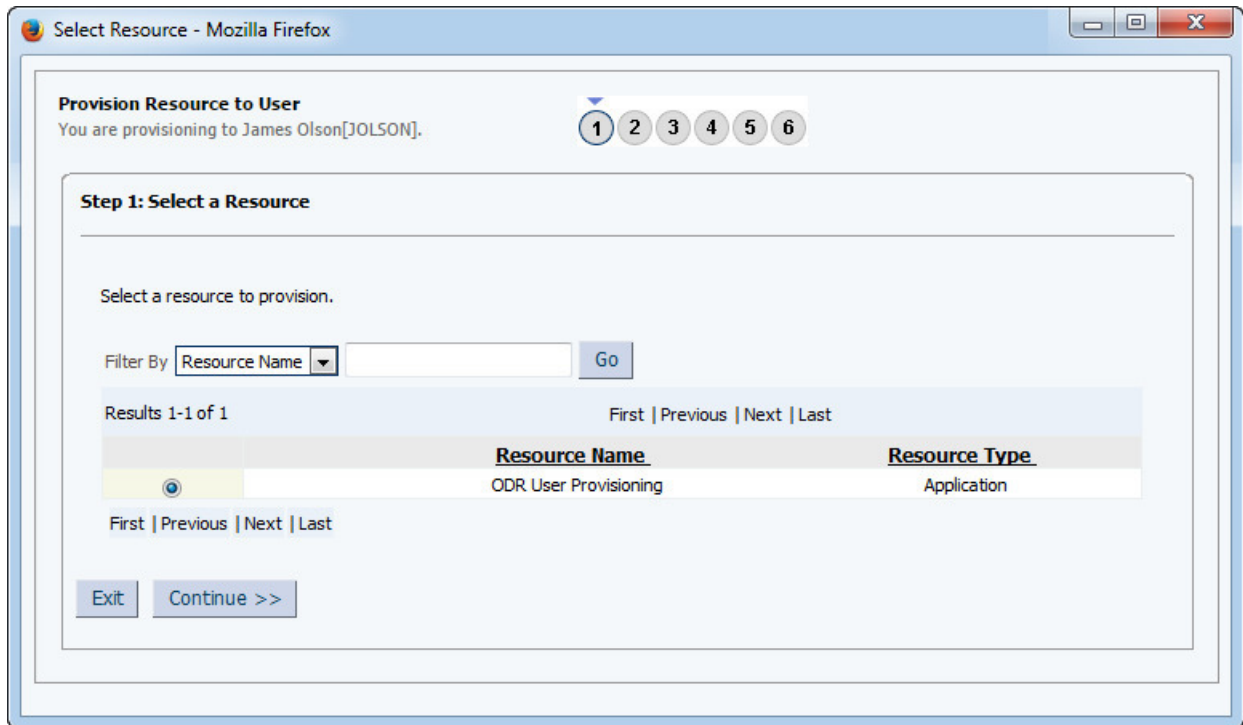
Select Resource - Mozilla Firefox

Provision Resource to User
You are provisioning to James Olson[JOLSON].

1 2 3 4 5 6

Step 1: Select a Resource

Select a resource to provision.

Filter By Resource Name Go

Results 1-1 of 1 First | Previous | Next | Last

| | Resource Name | Resource Type |
|---|---|---|
| | ODR User Provisioning | Application |

First | Previous | Next | Last

Exit Continue >>